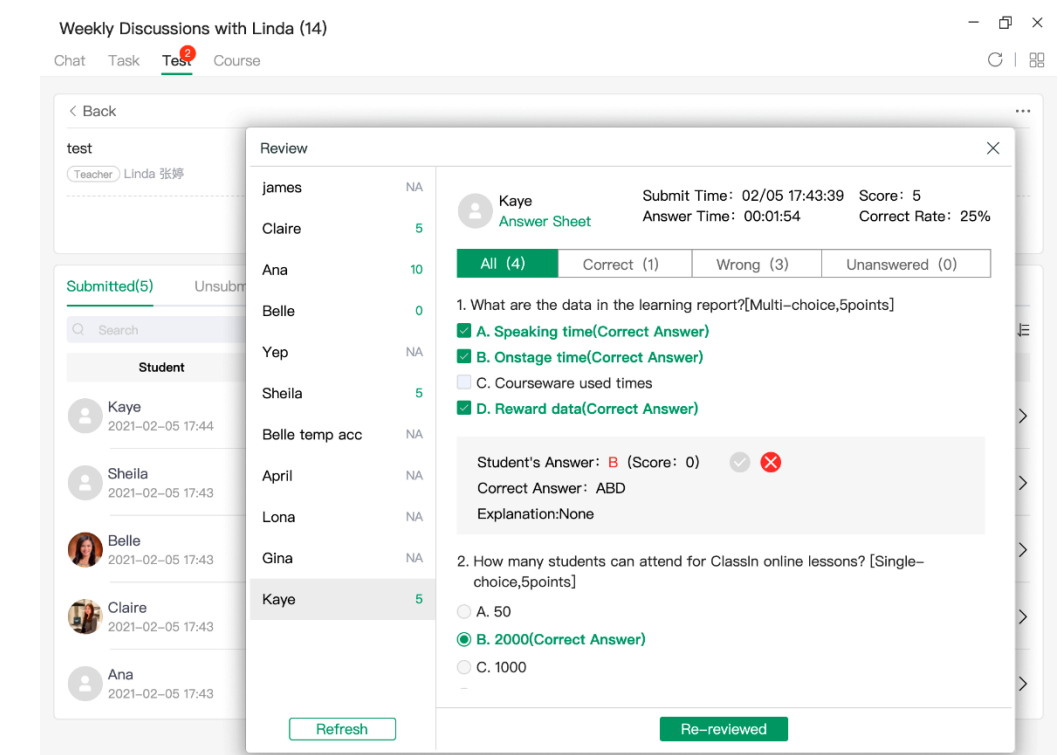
Weekly Discussions with Linda (14)

Chat Task Test 2 Course

< Back

test
Teacher Linda 张婷

Submitted(5) Unsubm

Search

Student

Kaye
2021-02-05 17:44

Sheila
2021-02-05 17:43

Belle
2021-02-05 17:43

Claire
2021-02-05 17:43

Ana
2021-02-05 17:43

Review

| | |
|---|---|
| james | NA |
| Claire | 5 |
| Ana | 10 |
| Belle | 0 |
| Yep | NA |
| Sheila | 5 |
| Belle temp acc | NA |
| April | NA |
| Lona | NA |
| Gina | NA |
| Kaye | 5 |

Refresh

Kaye
Answer Sheet

Submit Time: 02/05 17:43:39 Score: 5
Answer Time: 00:01:54 Correct Rate: 25%

All (4) Correct (1) Wrong (3) Unanswered (0)

1. What are the data in the learning report?[Multi-choice,5points]
A. Speaking time(Correct Answer)
B. Onstage time(Correct Answer)
C. Courseware used times
D. Reward data(Correct Answer)

Student's Answer: B (Score: 0)
Correct Answer: ABD
Explanation:None

2. How many students can attend for ClassIn online lessons? [Single-choice,5points]
A. 50
B. 2000(Correct Answer)
C. 1000

Re-reviewed